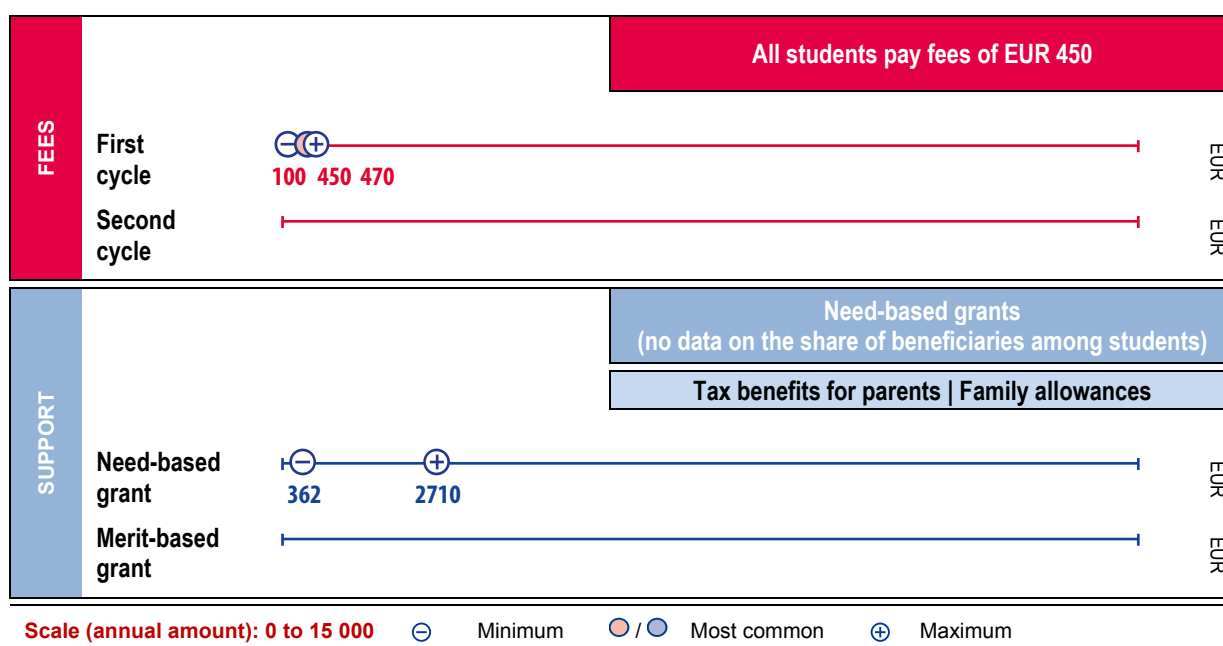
All students pay fees of EUR 450

FEES

First cycle

100 450 470

EUR

Second cycle

EUR

Need-based grants
(no data on the share of beneficiaries among students)

Tax benefits for parents | Family allowances

SUPPORT

Need-based grant

362

2710

EUR

Merit-based grant

EUR

Scale (annual amount): 0 to 15 000 ⊖ Minimum / Most common ⊕ Maximum